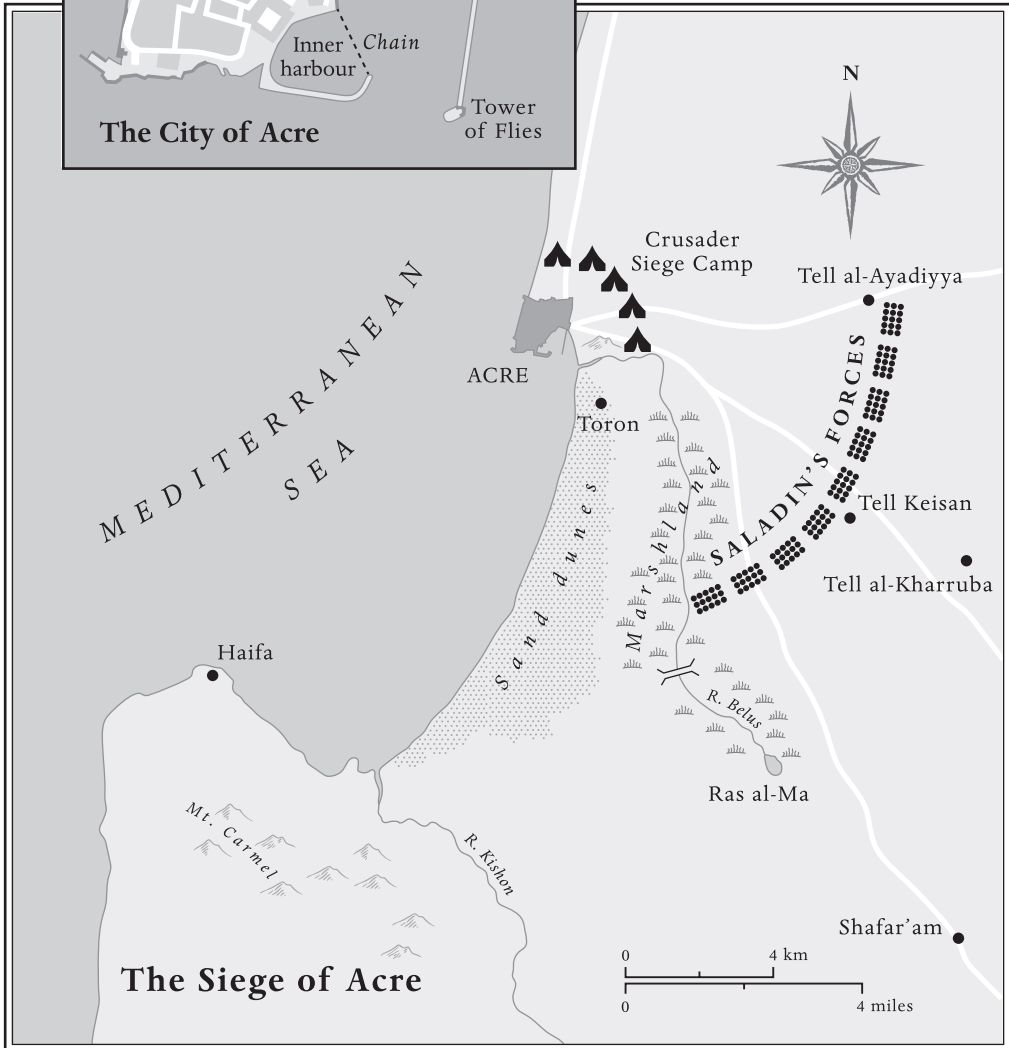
Inner harbour
Chain
Tower of Flies
The City of Acre

N

Crusader Siege Camp
Tell al-Ayadiyya
MEDITERRANEAN SEA
ACRE
Toron
SALADIN'S FORCES
Sand dunes
Marshland
Tell Keisan
Tell al-Kharruba
Haifa
R. Belus
Ras al-Ma
Mt. Carmel
R. Kishon
Shafar'am

The Siege of Acre

0 4 km
0 4 miles